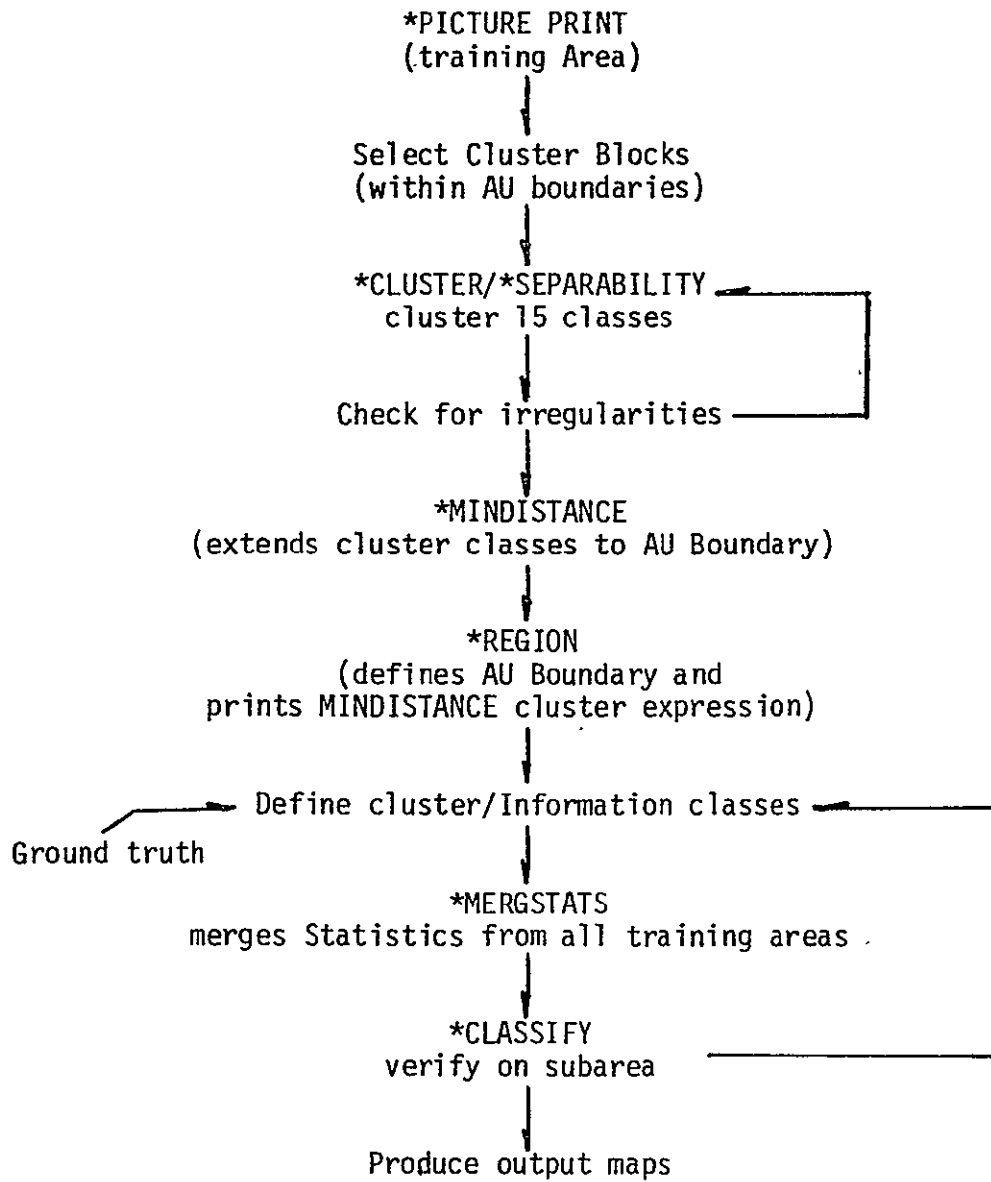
*PICTURE PRINT
(training Area)

Select Cluster Blocks
(within AU boundaries)

*CLUSTER/*SEPARABILITY
cluster 15 classes

Check for irregularities

*MINDISTANCE
(extends cluster classes to AU Boundary)

*REGION
(defines AU Boundary and prints MINDISTANCE cluster expression)

Define cluster/Information classes

Ground truth

*MERGSTATS
merges Statistics from all training areas

*CLASSIFY
verify on subarea

Produce output maps